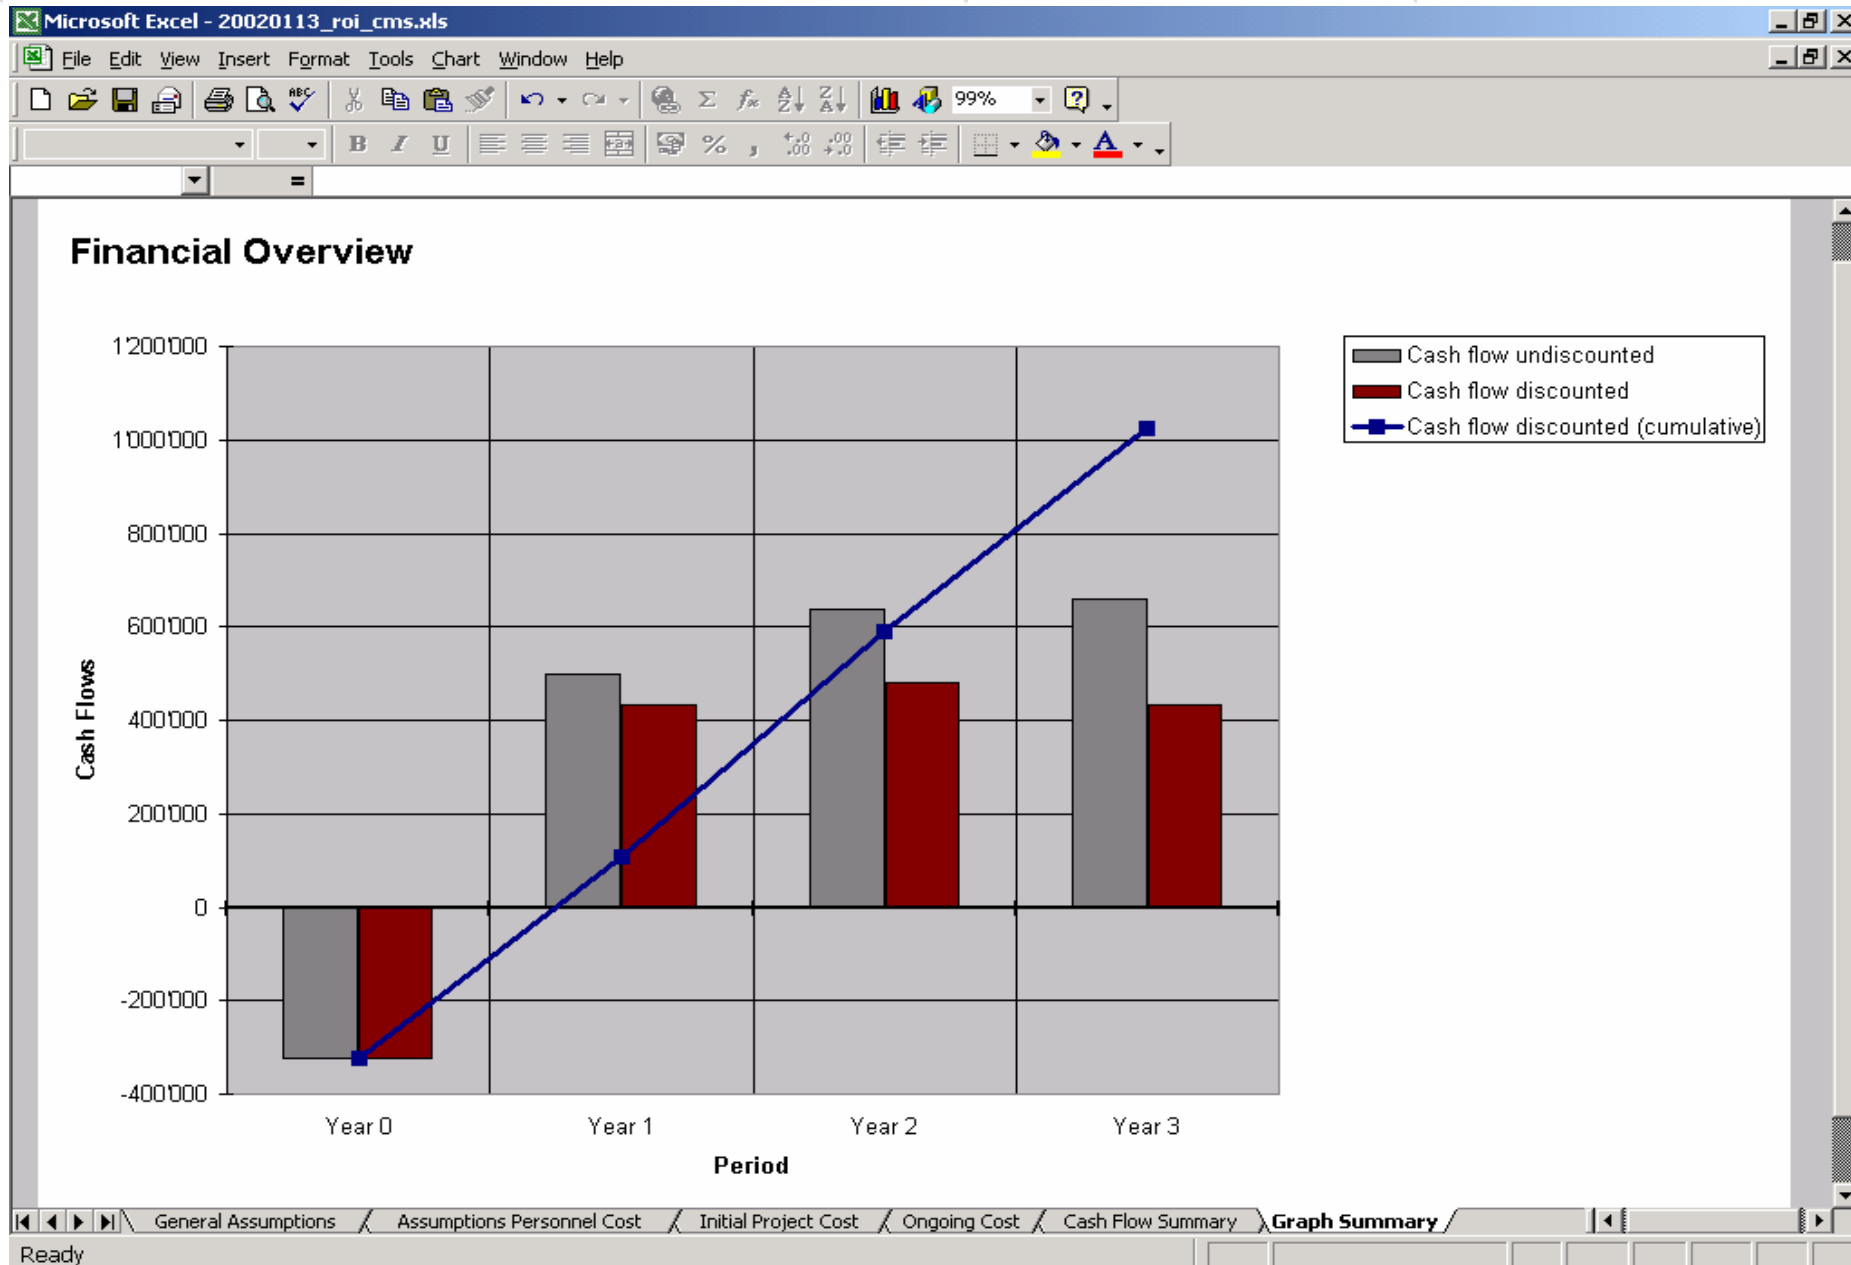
Microsoft Excel - 20020113_roi_cms.xls

File Edit View Insert Format Tools Chart Window Help

99%

=

Financial Overview

Cash flow undiscounted
Cash flow discounted
Cash flow discounted (cumulative)

1'200'000
1'000'000
800'000
600'000
400'000
200'000
0
-200'000
-400'000

Cash Flows

Year 0
Year 1
Year 2
Year 3

Period

General Assumptions / Assumptions Personnel Cost / Initial Project Cost / Ongoing Cost / Cash Flow Summary / Graph Summary /

Ready